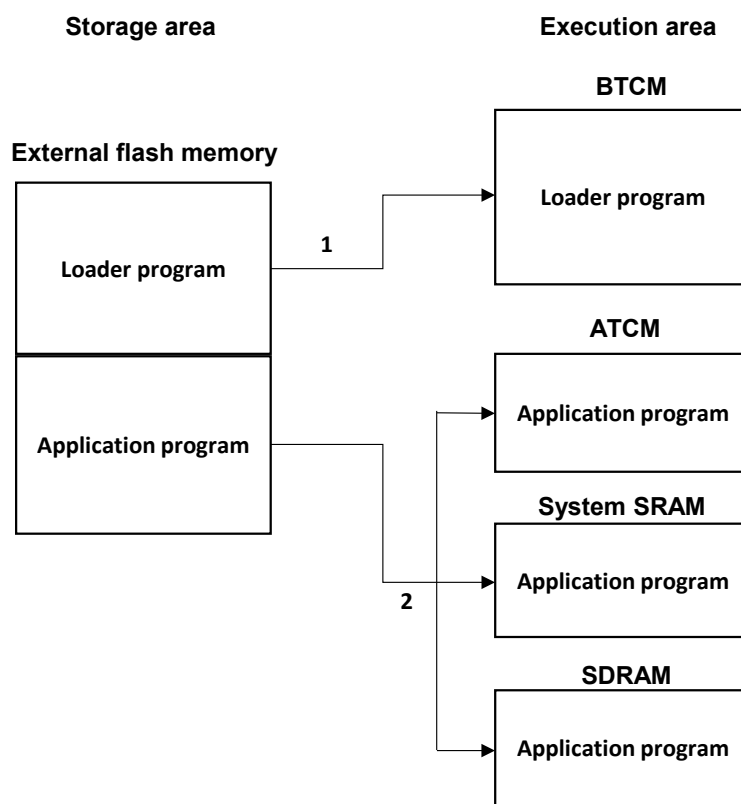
Storage area

Execution area

BTCM

External flash memory

Loader program

1

Loader program

ATCM

Application program

Application program

System SRAM

Application program

2

SDRAM

Application program